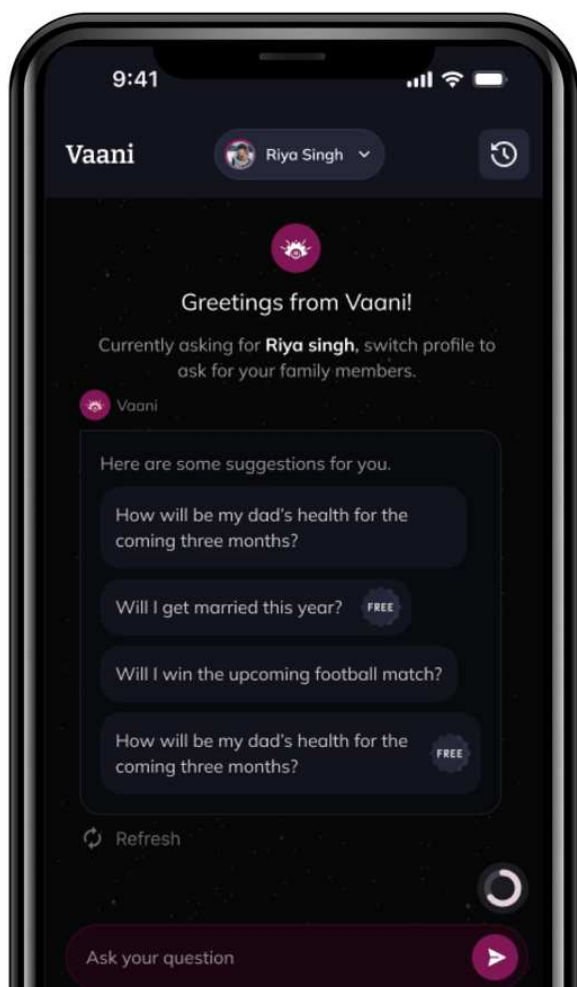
9:41

Vaani

Riya Singh

Greetings from Vaani!

Currently asking for **Riya singh**, switch profile to ask for your family members.

Vaani

Here are some suggestions for you.

How will be my dad's health for the coming three months?

Will I get married this year? FREE

Will I win the upcoming football match?

How will be my dad's health for the coming three months? FREE

Refresh

Ask your question